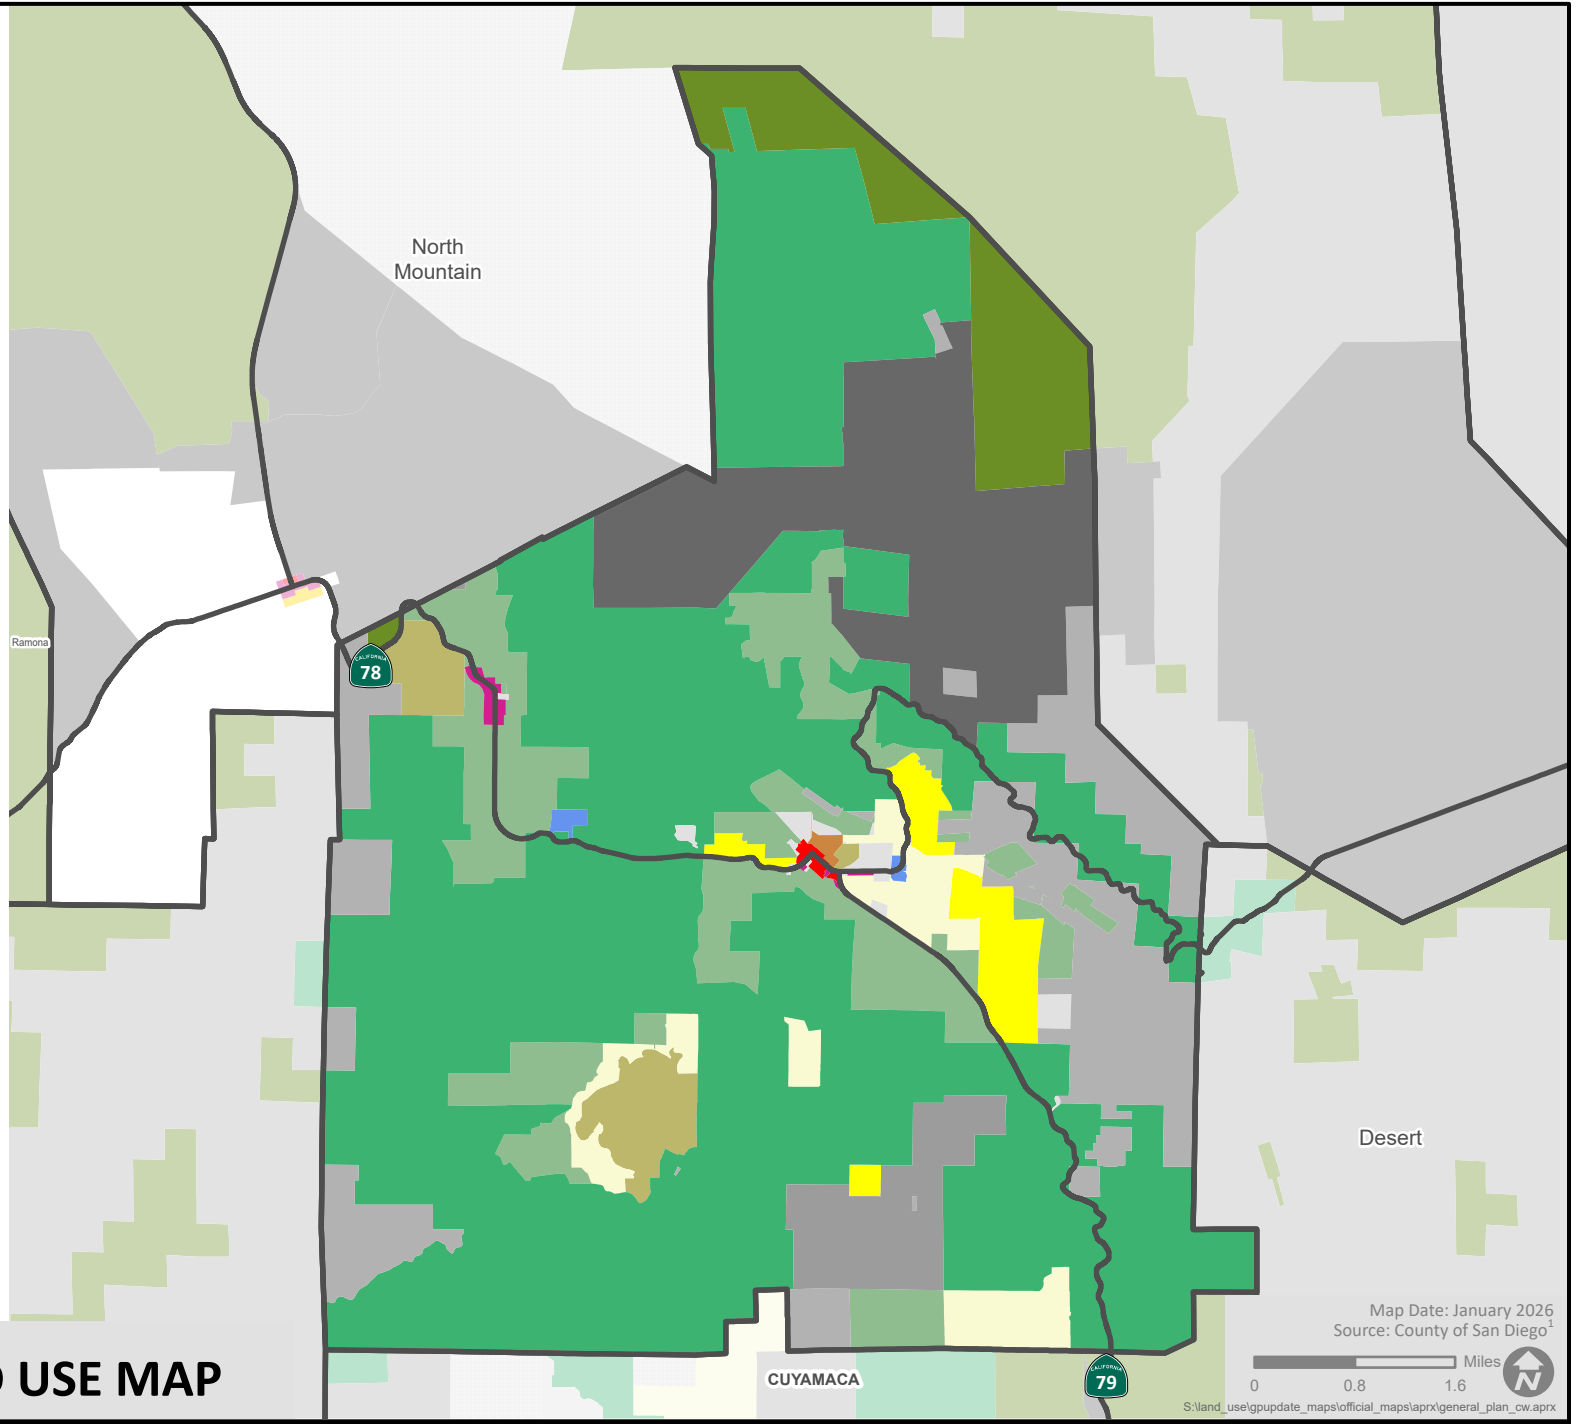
North Mountain

Ramona

78

Desert

Map Date: January 2026
Source: County of San Diego$^1$

Miles
0 0.8 1.6

N

USE MAP

CUYAMACA

79

S:\land_use\gpupdate_maps\official_maps\aprx\general_plan_cw.aprx